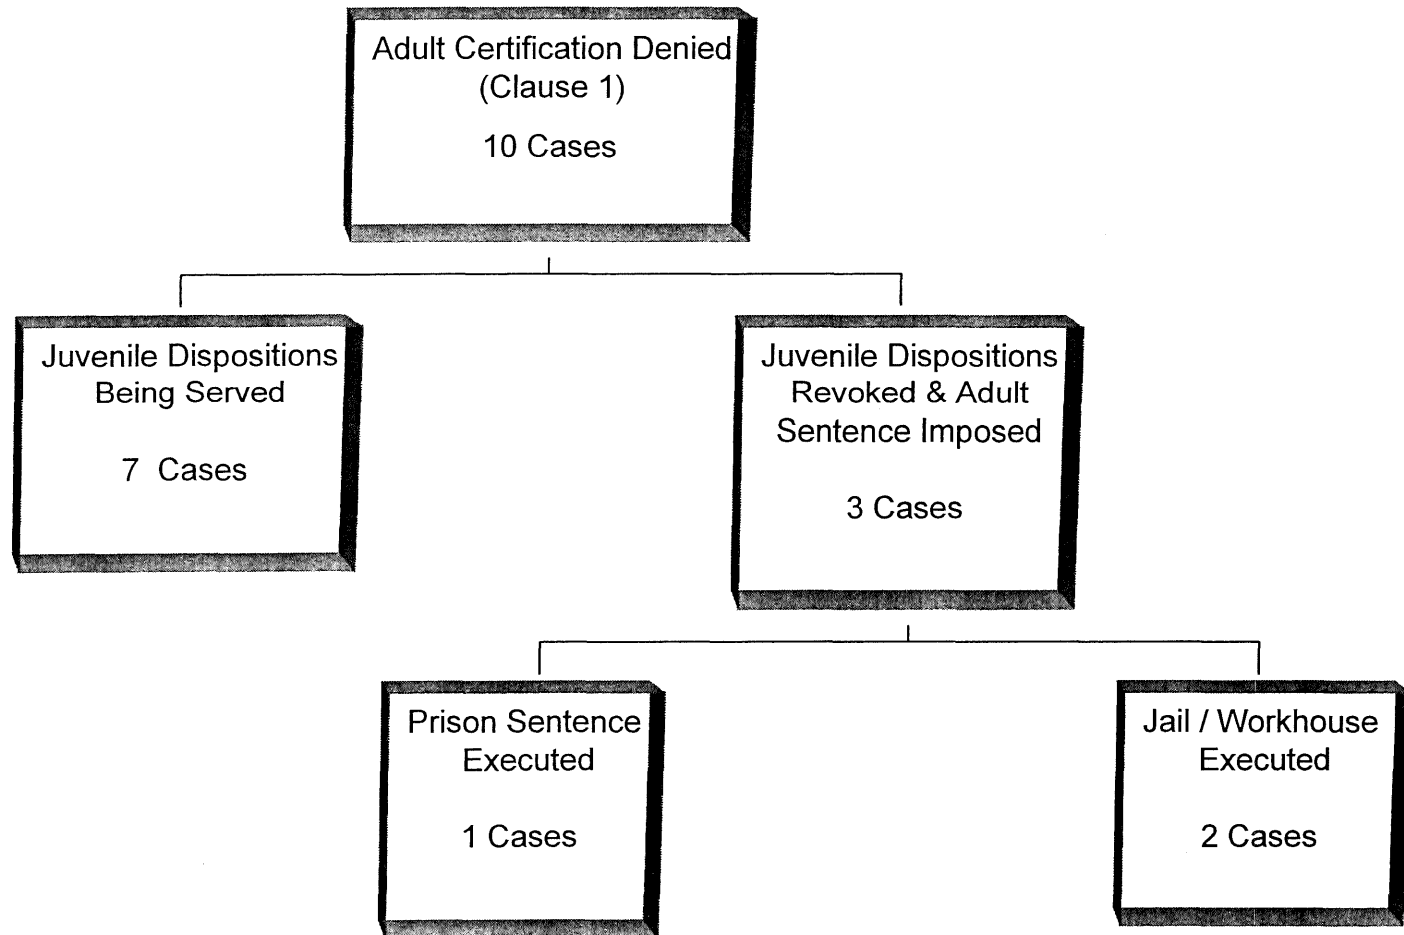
Adult Certification Denied
(Clause 1)

10 Cases

Juvenile Dispositions
Being Served

7 Cases

Juvenile Dispositions
Revoked & Adult
Sentence Imposed

3 Cases

Prison Sentence
Executed

1 Cases

Jail / Workhouse
Executed

2 Cases